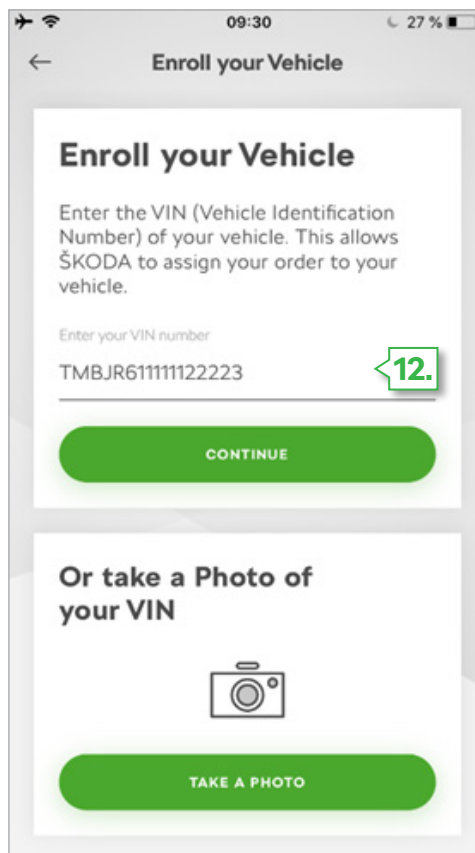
09:30
27 %

Enroll your Vehicle

Enroll your Vehicle

Enter the VIN (Vehicle Identification Number) of your vehicle. This allows ŠKODA to assign your order to your vehicle.

Enter your VIN number
TMBJR611111122223

12.

CONTINUE

Or take a Photo of your VIN

TAKE A PHOTO